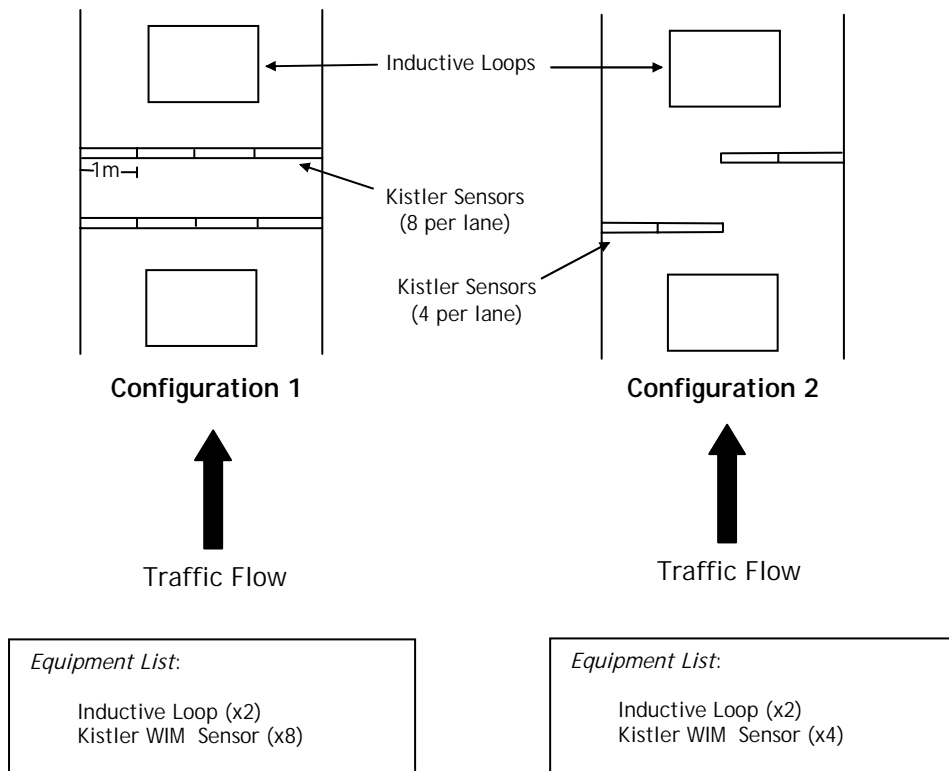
Inductive Loops

1m

Kistler Sensors
(8 per lane)

Kistler Sensors
(4 per lane)

**Configuration 1**

**Configuration 2**

Traffic Flow

Traffic Flow

*Equipment List*:

Inductive Loop (x2)
Kistler WIM Sensor (x8)

*Equipment List*:

Inductive Loop (x2)
Kistler WIM Sensor (x4)